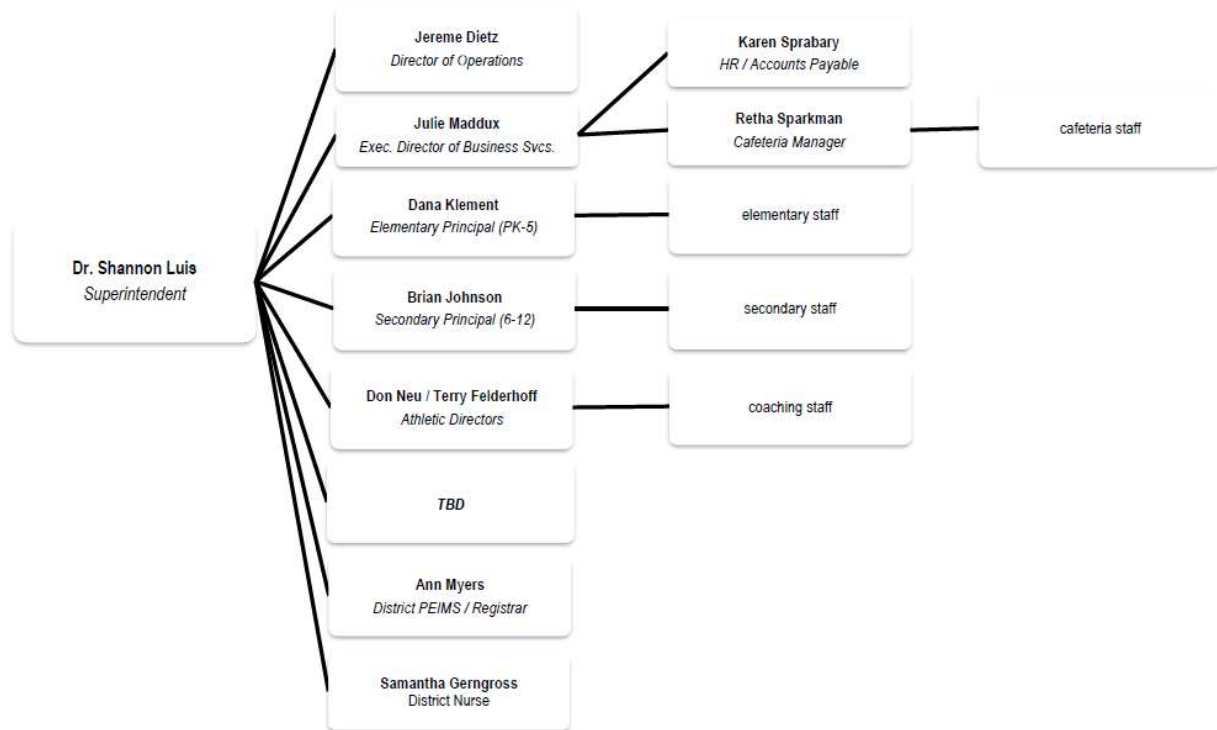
Dr. Shannon Luis
Superintendent

Jereme Dietz
Director of Operations

Julie Maddux
Exec. Director of Business Svcs.

Karen Sprabary
HR / Accounts Payable

Retha Sparkman
Cafeteria Manager

cafeteria staff

Dana Klement
Elementary Principal (PK-5)

elementary staff

Brian Johnson
Secondary Principal (6-12)

secondary staff

Don Neu / Terry Felderhoff
Athletic Directors

coaching staff

TBD

Ann Myers
District PEIMS / Registrar

Samantha Gerngross
District Nurse